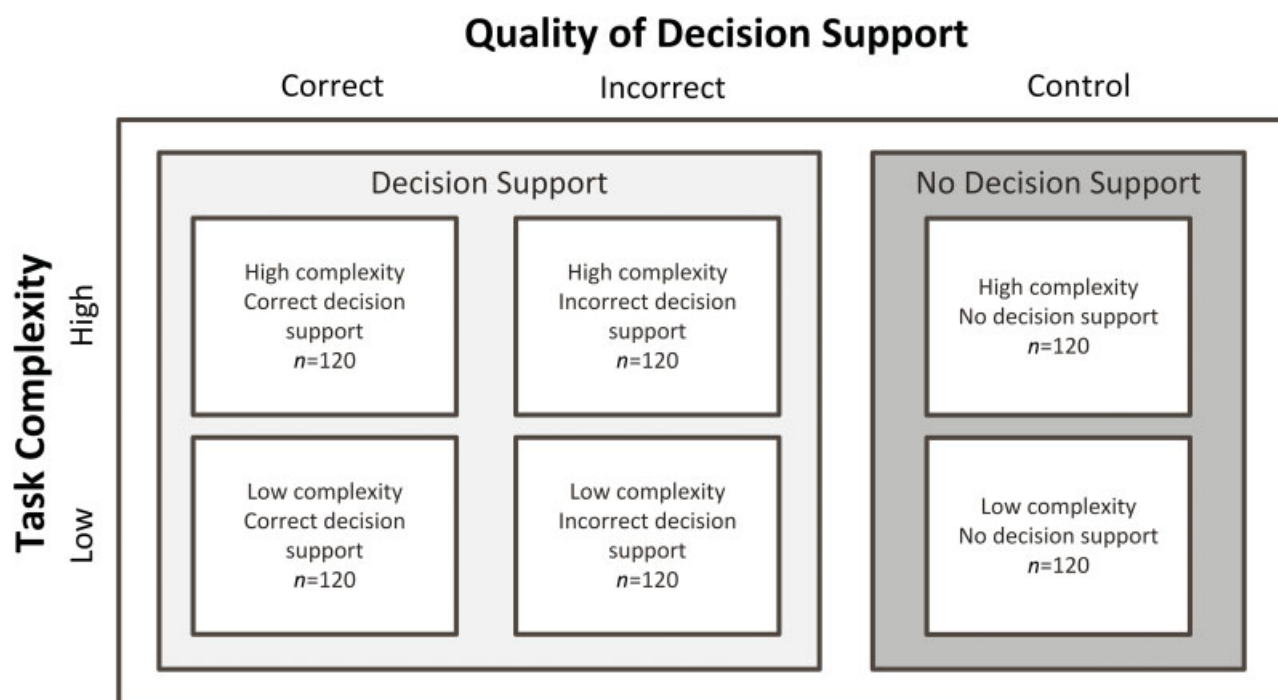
Quality of Decision Support

Correct

Incorrect

Control

Task Complexity

High

Low

Decision Support

High complexity
Correct decision support
$n$=120

High complexity
Incorrect decision support
$n$=120

Low complexity
Correct decision support
$n$=120

Low complexity
Incorrect decision support
$n$=120

No Decision Support

High complexity
No decision support
$n$=120

Low complexity
No decision support
$n$=120